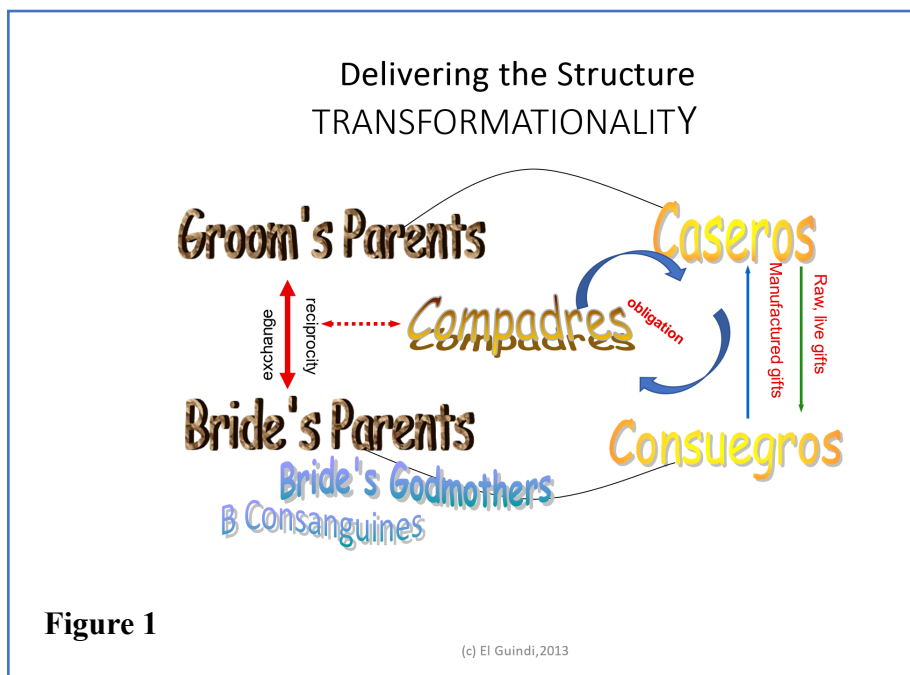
Delivering the Structure
TRANSFORMATIONALITY

Groom's Parents

Caseros

exchange

reciprocity

Compadres

obligation

Manufactured gifts

Raw, live gifts

Bride's Parents

Consuegros

Bride's Godmothers

B Consanguines

Figure 1

(c) El Guindi,2013